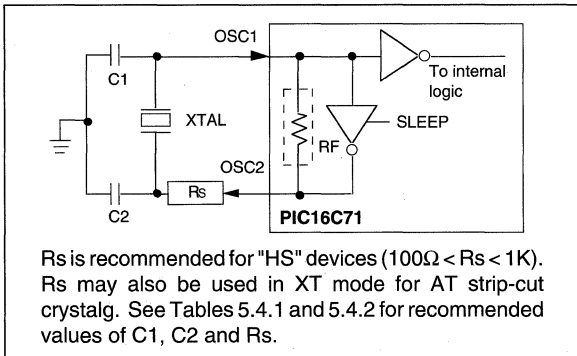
OSC1

C1

To internal logic

XTAL

SLEEP

RF

OSC2

Rs

C2

PIC16C71

Rs is recommended for "HS" devices ($100\Omega < Rs < 1K$). Rs may also be used in XT mode for AT strip-cut crystalg. See Tables 5.4.1 and 5.4.2 for recommended values of C1, C2 and Rs.